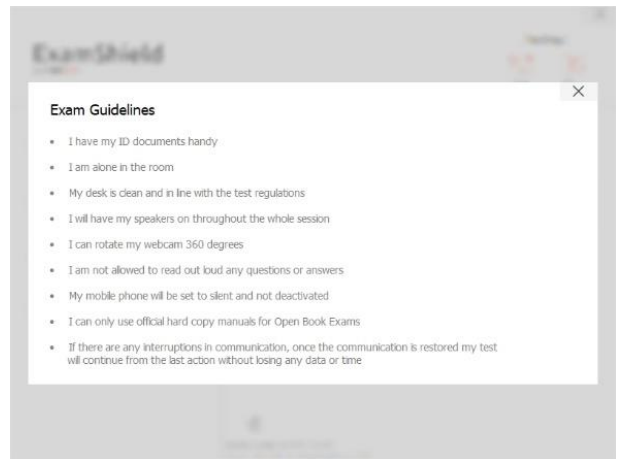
ExamShield

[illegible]

×

Exam Guidelines

- I have my ID documents handy
- I am alone in the room
- My desk is clean and in line with the test regulations
- I will have my speakers on throughout the whole session
- I can rotate my webcam 360 degrees
- I am not allowed to read out loud any questions or answers
- My mobile phone will be set to silent and not deactivated
- I can only use official hard copy manuals for Open Book Exams
- If there are any interruptions in communication, once the communication is restored my test will continue from the last action without losing any data or time

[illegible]